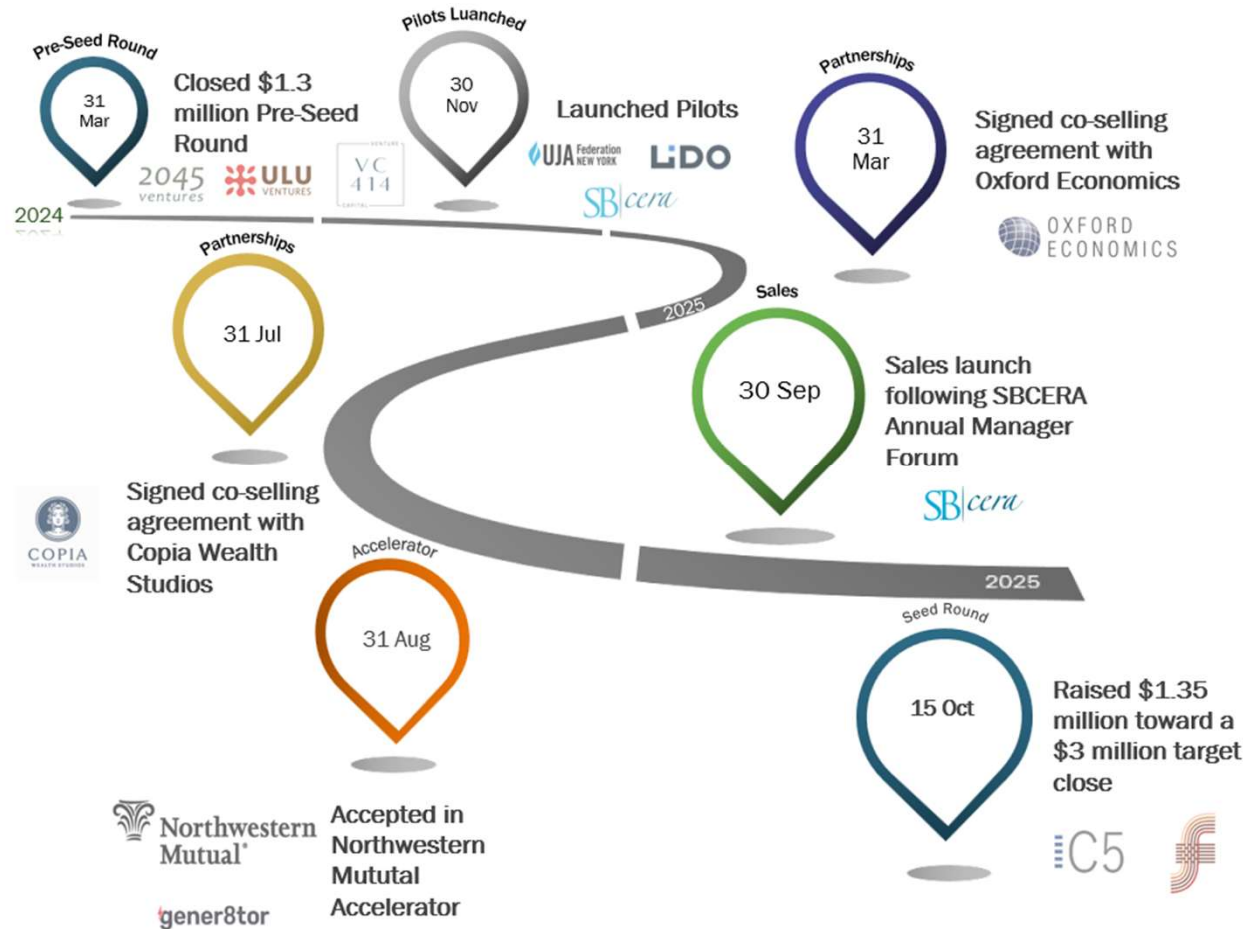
Pre-Seed Round
31 Mar
Closed $1.3 million Pre-Seed Round
2045 ventures
ULU VENTURES
VENTURE VC 414 CAPITAL

Pilots Luanched
30 Nov
Launched Pilots
UJA Federation NEW YORK
LIDO
SB|cera

Partnerships
31 Mar
Signed co-selling agreement with Oxford Economics
OXFORD ECONOMICS

2024

Partnerships
31 Jul
Signed co-selling agreement with Copia Wealth Studios
COPIA WEALTH STUDIOS

2025

Sales
30 Sep
Sales launch following SBCERA Annual Manager Forum
SB|cera

Accelerator
31 Aug
Northwestern Mutual®
gener8tor
Accepted in Northwestern Mututal Accelerator

2025

Seed Round
15 Oct
Raised $1.35 million toward a $3 million target close
C5